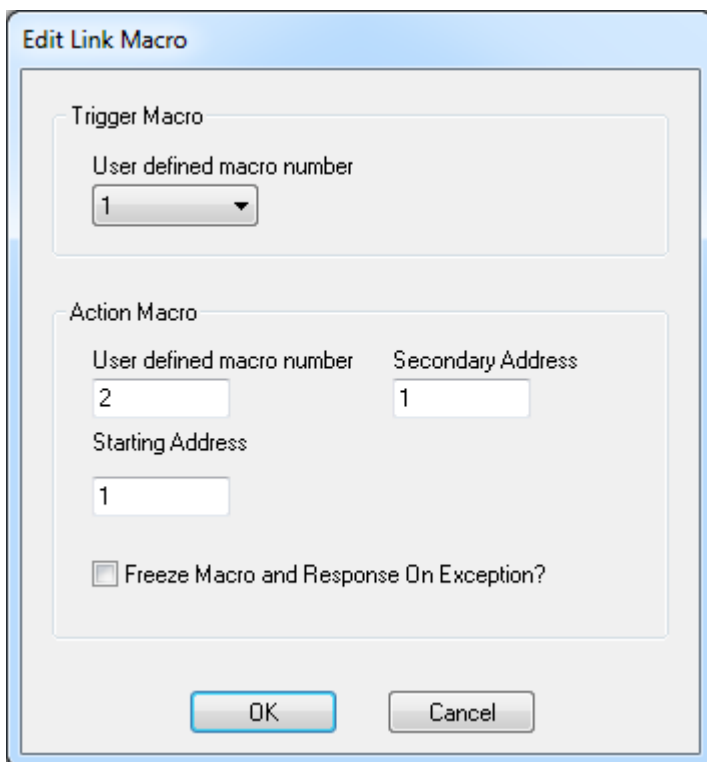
Edit Link Macro

Trigger Macro

User defined macro number

1

Action Macro

User defined macro number

2

Secondary Address

1

Starting Address

1

Freeze Macro and Response On Exception?

OK

Cancel